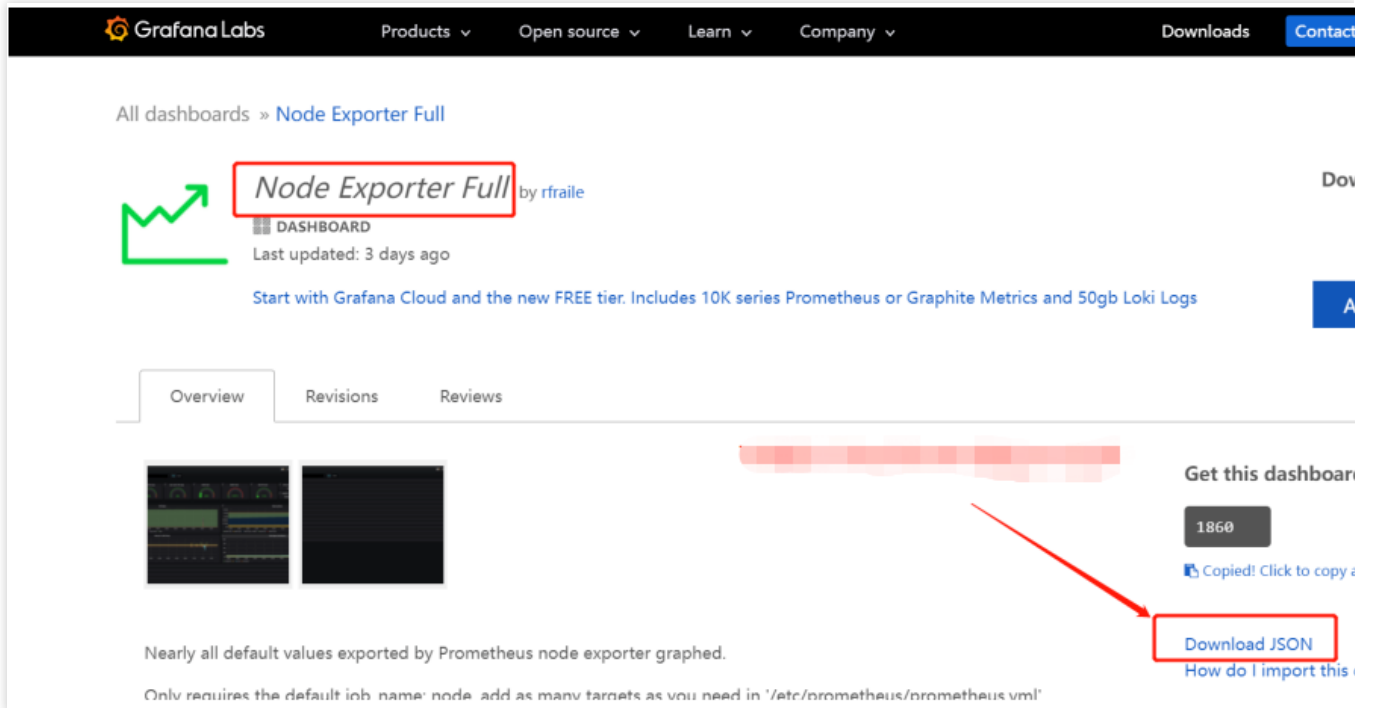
Grafana Labs Products Open source Learn Company Downloads Contac

All dashboards » Node Exporter Full

Node Exporter Full by rfraile

DASHBOARD

Last updated: 3 days ago

Start with Grafana Cloud and the new FREE tier. Includes 10K series Prometheus or Graphite Metrics and 50gb Loki Logs

Dov

A

Overview Revisions Reviews

Get this dashboar

1860

Copied! Click to copy a

Download JSON

How do I import this

Nearly all default values exported by Prometheus node exporter graphed.

Only requires the default job_name: node, add as many targets as you need in '/etc/prometheus/prometheus.yml'